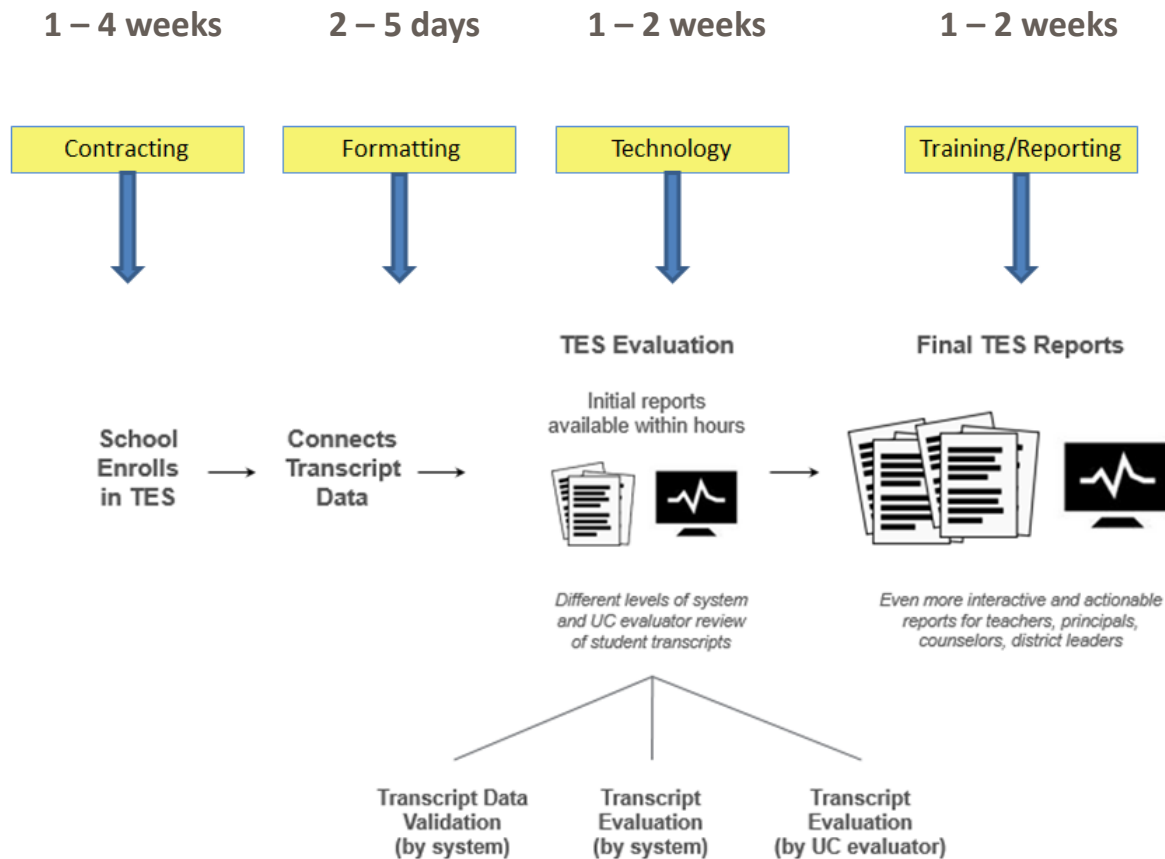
1 – 4 weeks

2 – 5 days

1 – 2 weeks

1 – 2 weeks

Contracting

Formatting

Technology

Training/Reporting

School Enrolls in TES

Connects Transcript Data

TES Evaluation

Initial reports available within hours

Different levels of system and UC evaluator review of student transcripts

Final TES Reports

Even more interactive and actionable reports for teachers, principals, counselors, district leaders

Transcript Data Validation (by system)

Transcript Evaluation (by system)

Transcript Evaluation (by UC evaluator)